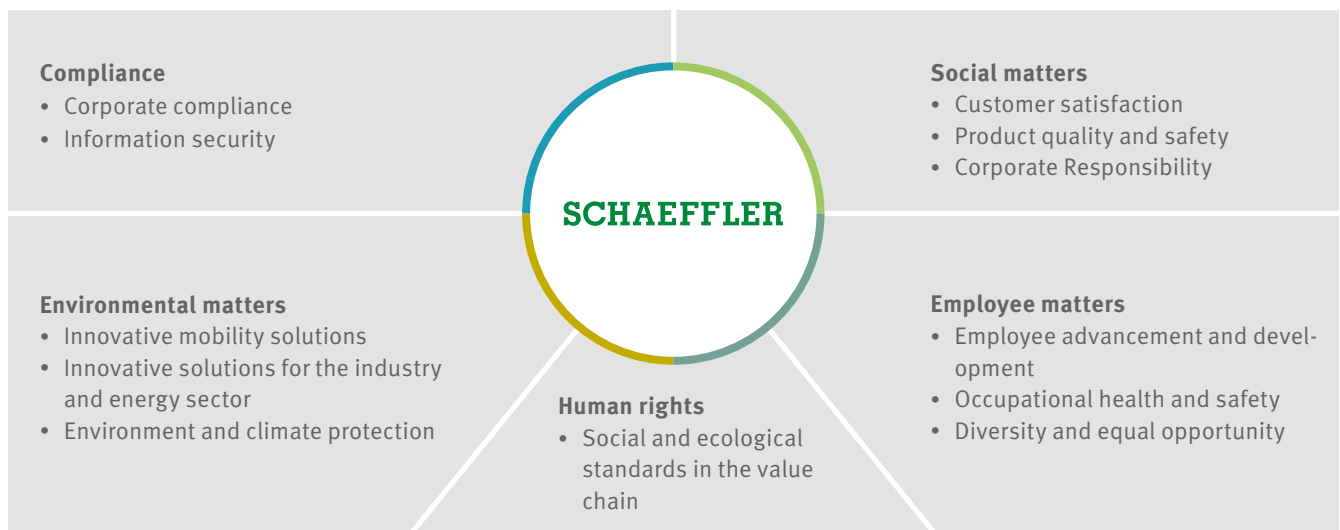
**Compliance**
- Corporate compliance
- Information security

**Social matters**
- Customer satisfaction
- Product quality and safety
- Corporate Responsibility

SCHAEFFLER

**Environmental matters**
- Innovative mobility solutions
- Innovative solutions for the industry and energy sector
- Environment and climate protection

**Employee matters**
- Employee advancement and development
- Occupational health and safety
- Diversity and equal opportunity

**Human rights**
- Social and ecological standards in the value chain